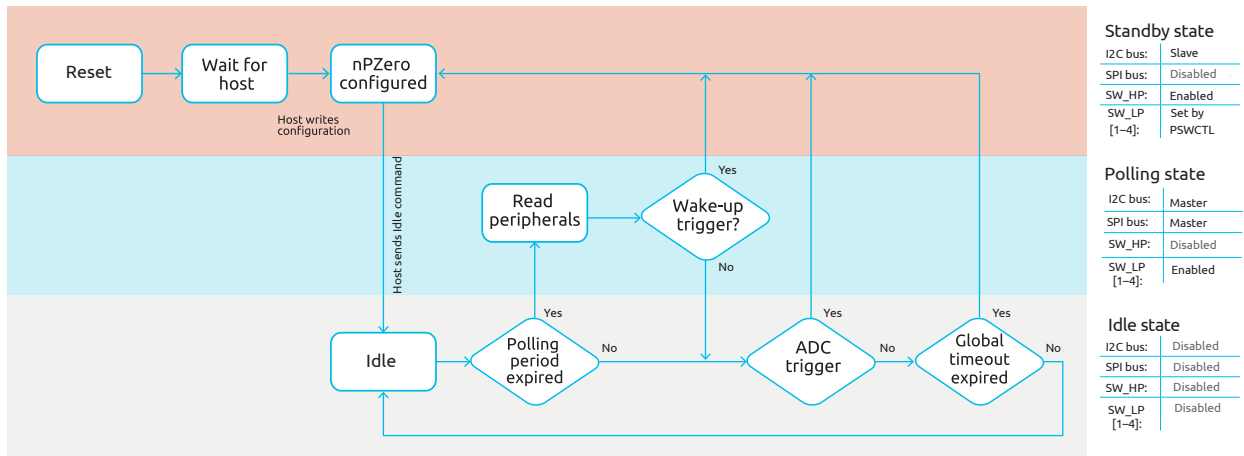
Reset

Wait for host

nPZero configured

Host writes configuration

Host sends Idle command

Read peripherals

Wake-up trigger?

Yes

No

Idle

Polling period expired

Yes

No

ADC trigger

Yes

No

Global timeout expired

Yes

No

Standby state

| I2C bus: | Slave |
|---|---|
| SPI bus: | Disabled |
| SW_HP: | Enabled |
| SW_LP [1–4]: | Set by PSWCTL |

Polling state

| I2C bus: | Master |
|---|---|
| SPI bus: | Master |
| SW_HP: | Disabled |
| SW_LP [1–4]: | Enabled |

Idle state

| I2C bus: | Disabled |
|---|---|
| SPI bus: | Disabled |
| SW_HP: | Disabled |
| SW_LP [1–4]: | Disabled |